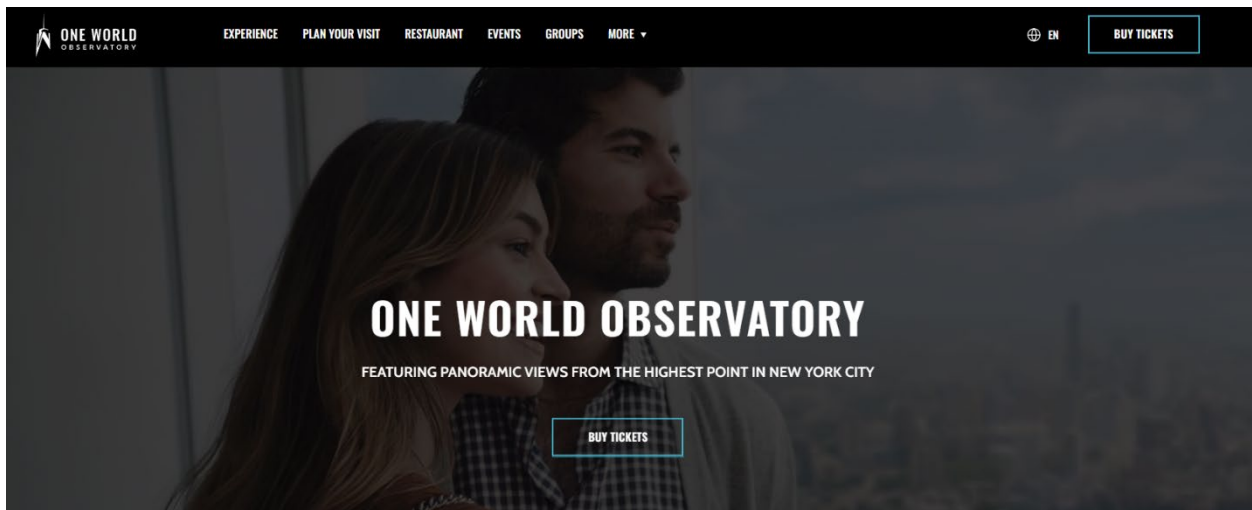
ONE WORLD
OBSERVATORY

EXPERIENCE PLAN YOUR VISIT RESTAURANT EVENTS GROUPS MORE ▾

EN

BUY TICKETS

ONE WORLD OBSERVATORY

FEATURING PANORAMIC VIEWS FROM THE HIGHEST POINT IN NEW YORK CITY

BUY TICKETS